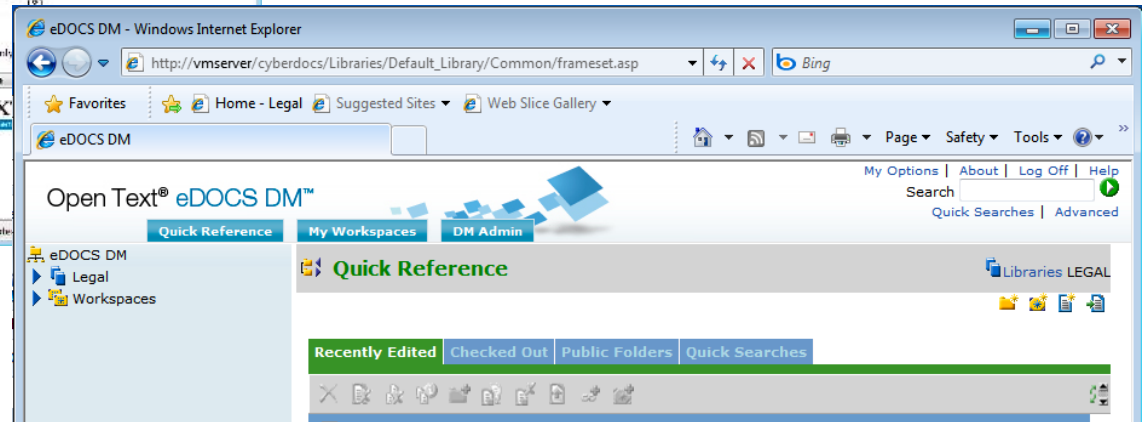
eDOCS DM - Windows Internet Explorer

http://vmserver/cyberdocs/Libraries/Default_Library/Common/frameset.asp

Bing

Favorites | Home - Legal | Suggested Sites ▾ | Web Slice Gallery ▾

eDOCS DM

Page ▾ Safety ▾ Tools ▾

My Options | About | Log Off | Help

Search

Quick Searches | Advanced

Open Text® eDOCS DM™

Quick Reference | My Workspaces | DM Admin

eDOCS DM
Legal
Workspaces

Quick Reference

Libraries LEGAL

Recently Edited | Checked Out | Public Folders | Quick Searches